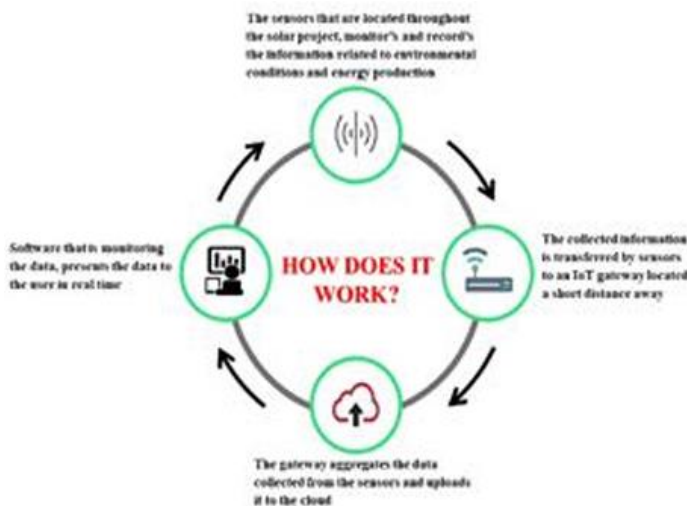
The sensors that are located throughout the solar project, monitor's and record's the information related to environmental conditions and energy production

The collected information is transferred by sensors to an IoT gateway located a short distance away

The gateway aggregates the data collected from the sensors and uploads it to the cloud

Software that is monitoring the data, presents the data to the user in real time

HOW DOES IT WORK?